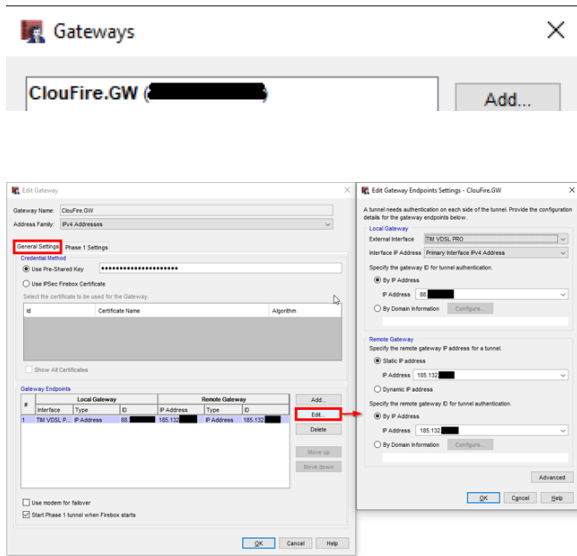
Gateways

ClouFire.GW ([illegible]

Add...

Edit Gateway

Gateway Name: ClouFire.GW

Address Family: IPv4 Addresses

General Settings | Phase 1 Settings

Credential Method

Use Pre-Shared Key ••••••••••••••••••••••

Use IPSec Firebox Certificate

Select the certificate to be used for the Gateway.

| Id | Certificate Name | Algorithm |
|---|---|---|

Show All Certificates

Gateway Endpoints

| # | Local Gateway Interface | Type | ID | Remote Gateway IP Address | Type | ID |
|---|---|---|---|---|---|---|
| 1 | TIM VDSL P... | IP Address | 88.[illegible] | 185.132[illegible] | IP Address | 185.132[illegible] |

Add...

Edit...

Delete

Move up

Move down

Use modem for failover

Start Phase 1 tunnel when Firebox starts

OK Cancel Help

Edit Gateway Endpoints Settings - ClouFire.GW

A tunnel needs authentication on each side of the tunnel. Provide the configuration details for the gateway endpoints below.

Local Gateway

External Interface TIM VDSL PRO

Interface IP Address Primary Interface IPv4 Address

Specify the gateway ID for tunnel authentication.

By IP Address

IP Address 88.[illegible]

By Domain Information Configure...

Remote Gateway

Specify the remote gateway IP address for a tunnel.

Static IP address

IP Address 185.132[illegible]

Dynamic IP address

Specify the remote gateway ID for tunnel authentication.

By IP Address

IP Address 185.132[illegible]

By Domain Information Configure...

Advanced

OK Cancel Help